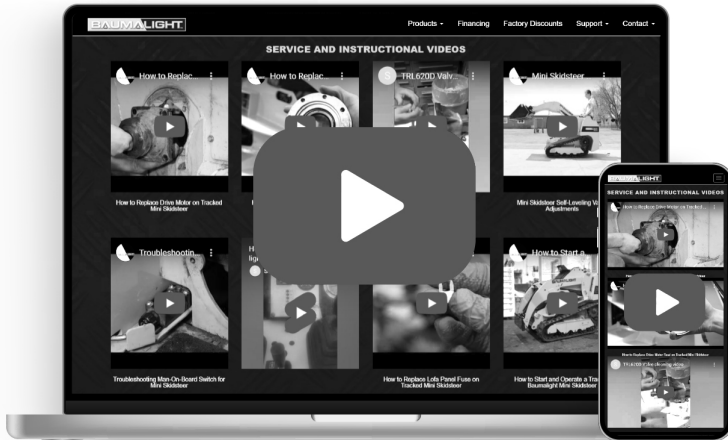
BAUMALIGHT

Products ▾ Financing Factory Discounts Support ▾ Contact ▾

SERVICE AND INSTRUCTIONAL VIDEOS

How to Replac...

How to Replac...

TRL620D Valv...

Mini Skidsteer

How to Replace Drive Motor on Tracked Mini Skidsteer

Mini Skidsteer Self-Leveling Valve Adjustments

Troubleshootin...

How to Start a...

Troubleshooting Man-On-Board Switch for Mini Skidsteer

How to Replace Lofa Panel Fuse on Tracked Mini Skidsteer

How to Start and Operate a Tracked Baumalight Mini Skidsteer

BAUMALIGHT

SERVICE AND INSTRUCTIONAL VIDEOS

How to Replace Drive Motor on Tracked...

How to Replace Drive Motor on Tracked Mini Skidsteer

TRL620D Valve Adjusting video

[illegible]